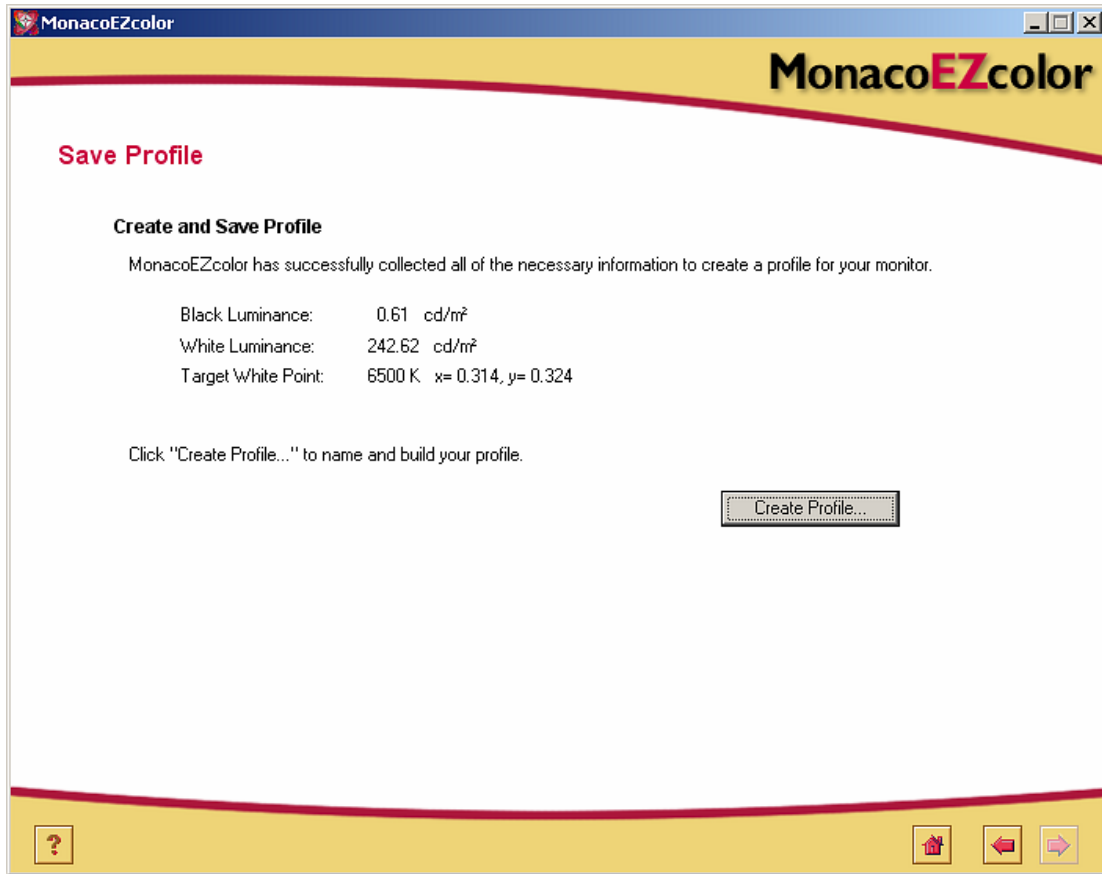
MonacoEZcolor

MonacoEZcolor

Save Profile

Create and Save Profile

MonacoEZcolor has successfully collected all of the necessary information to create a profile for your monitor.

Black Luminance: 0.61 cd/m²

White Luminance: 242.62 cd/m²

Target White Point: 6500 K x= 0.314, y= 0.324

Click "Create Profile..." to name and build your profile.

Create Profile...

?